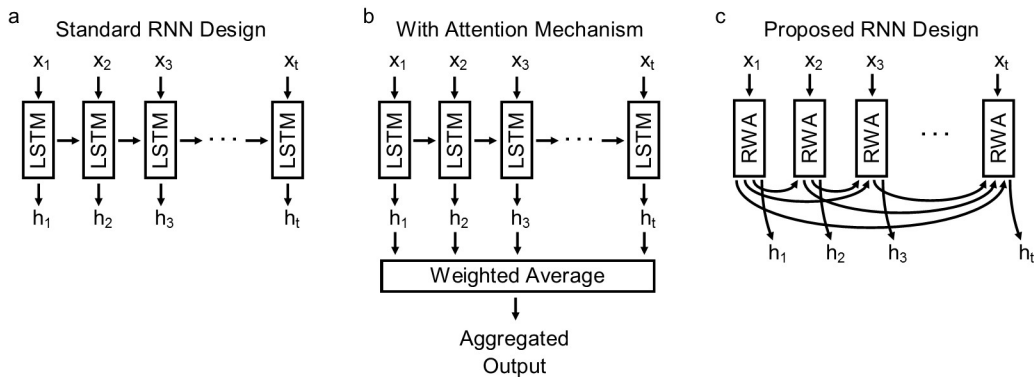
a
Standard RNN Design

$x_1$ $x_2$ $x_3$ $x_t$

LSTM LSTM LSTM ··· LSTM

$h_1$ $h_2$ $h_3$ $h_t$

b
With Attention Mechanism

$x_1$ $x_2$ $x_3$ $x_t$

LSTM LSTM LSTM ··· LSTM

$h_1$ $h_2$ $h_3$ $h_t$

Weighted Average

Aggregated Output

c
Proposed RNN Design

$x_1$ $x_2$ $x_3$ $x_t$

RWA RWA RWA ··· RWA

$h_1$ $h_2$ $h_3$ $h_t$